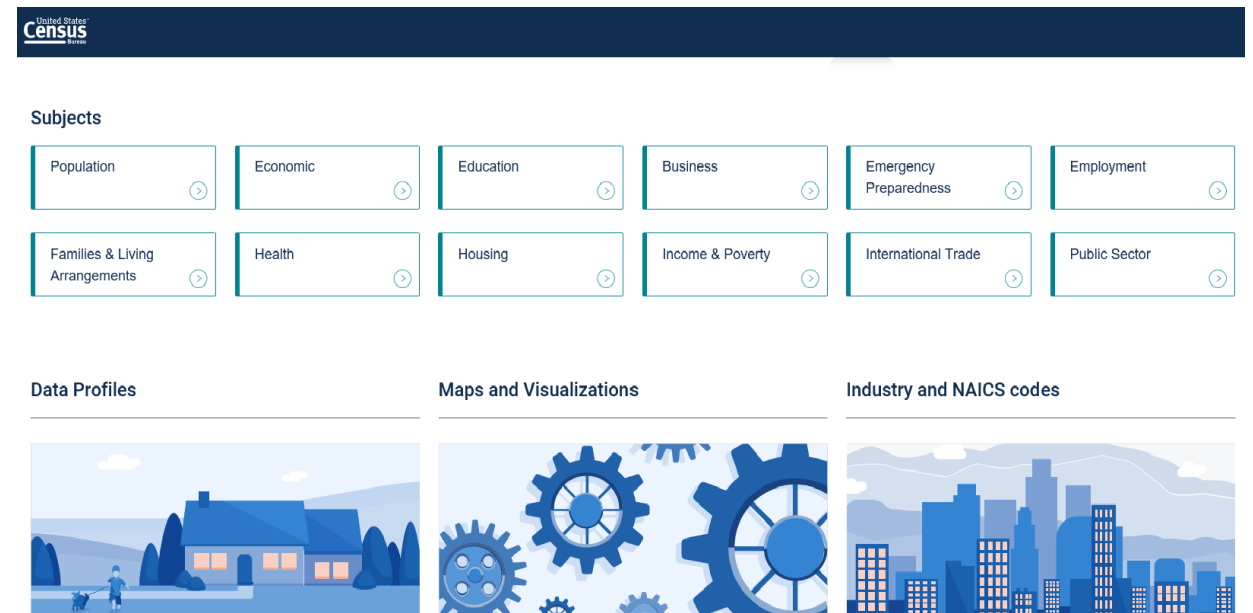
United States Census Bureau

Subjects

Population

Economic

Education

Business

Emergency Preparedness

Employment

Families & Living Arrangements

Health

Housing

Income & Poverty

International Trade

Public Sector

Data Profiles

Maps and Visualizations

Industry and NAICS codes